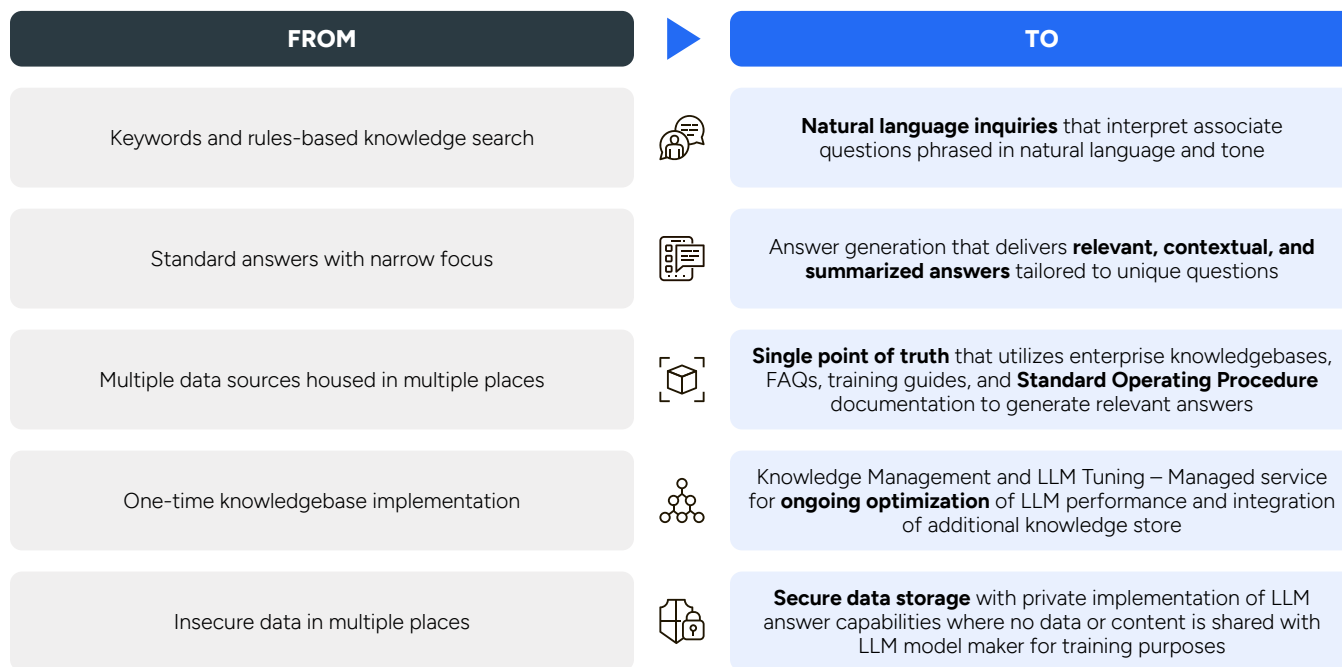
| FROM | TO |
|---|---|
| Keywords and rules-based knowledge search | **Natural language inquiries** that interpret associate questions phrased in natural language and tone |
| Standard answers with narrow focus | Answer generation that delivers **relevant, contextual, and summarized answers** tailored to unique questions |
| Multiple data sources housed in multiple places | **Single point of truth** that utilizes enterprise knowledgebases, FAQs, training guides, and **Standard Operating Procedure** documentation to generate relevant answers |
| One-time knowledgebase implementation | Knowledge Management and LLM Tuning – Managed service for **ongoing optimization** of LLM performance and integration of additional knowledge store |
| Insecure data in multiple places | **Secure data storage** with private implementation of LLM answer capabilities where no data or content is shared with LLM model maker for training purposes |